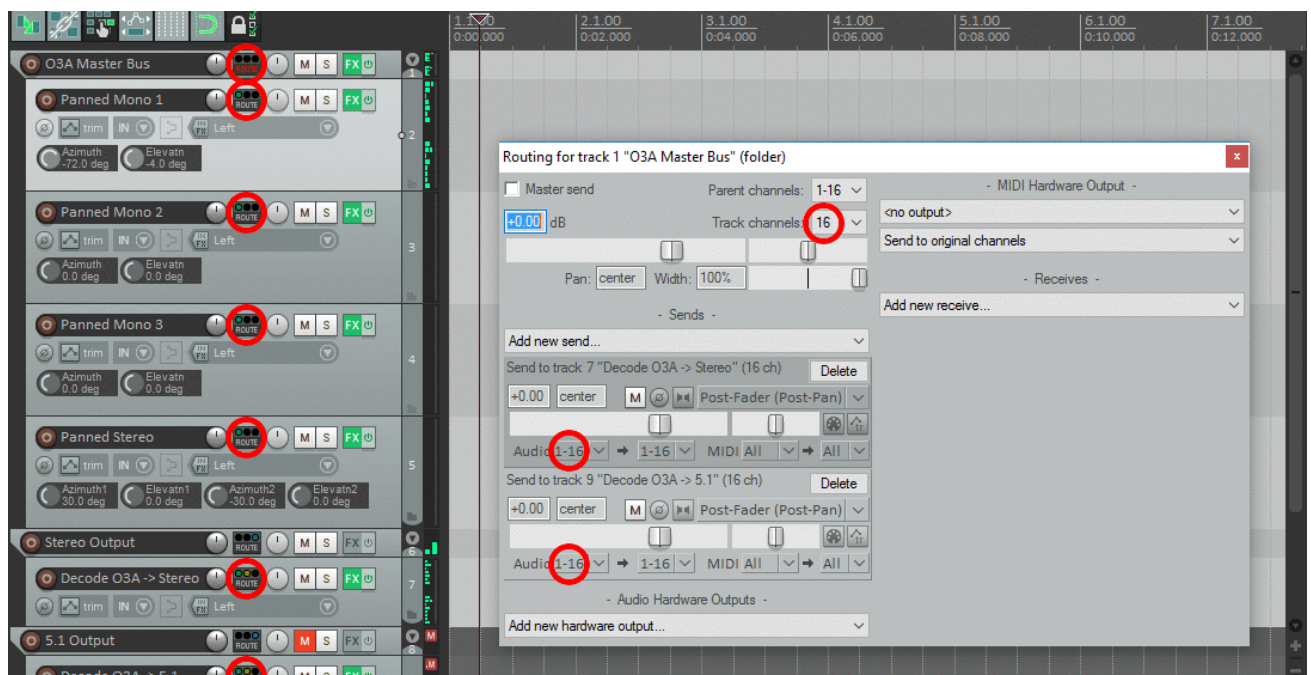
1.1.00 0:00.000
2.1.00 0:02.000
3.1.00 0:04.000
4.1.00 0:06.000
5.1.00 0:08.000
6.1.00 0:10.000
7.1.00 0:12.000

O3A Master Bus ROUTE M S FX 1
Panned Mono 1 ROUTE M S FX
trim IN Left 2
Azimuth -72.0 deg Elevatn -4.0 deg

Panned Mono 2 ROUTE M S FX
trim IN Left 3
Azimuth 0.0 deg Elevatn 0.0 deg

Panned Mono 3 ROUTE M S FX
trim IN Left 4
Azimuth 0.0 deg Elevatn 0.0 deg

Panned Stereo ROUTE M S FX
trim IN Left 5
Azimuth1 30.0 deg Elevatn1 0.0 deg Azimuth2 -30.0 deg Elevatn2 0.0 deg

Stereo Output ROUTE M S FX 6
Decode O3A -> Stereo ROUTE M S FX 7
trim IN Left
5.1 Output ROUTE M S FX 8
Decode O3A -> 5.1

Routing for track 1 "O3A Master Bus" (folder)
Master send
Parent channels: 1-16
+0.00 dB
Track channels: 16
Pan: center Width: 100%
- Sends -
Add new send...
Send to track 7 "Decode O3A -> Stereo" (16 ch) Delete
+0.00 center M Post-Fader (Post-Pan)
Audio 1-16 → 1-16 MIDI All → All
Send to track 9 "Decode O3A -> 5.1" (16 ch) Delete
+0.00 center M Post-Fader (Post-Pan)
Audio 1-16 → 1-16 MIDI All → All
- Audio Hardware Outputs -
Add new hardware output...
- MIDI Hardware Output -
<no output>
Send to original channels
- Receives -
Add new receive...